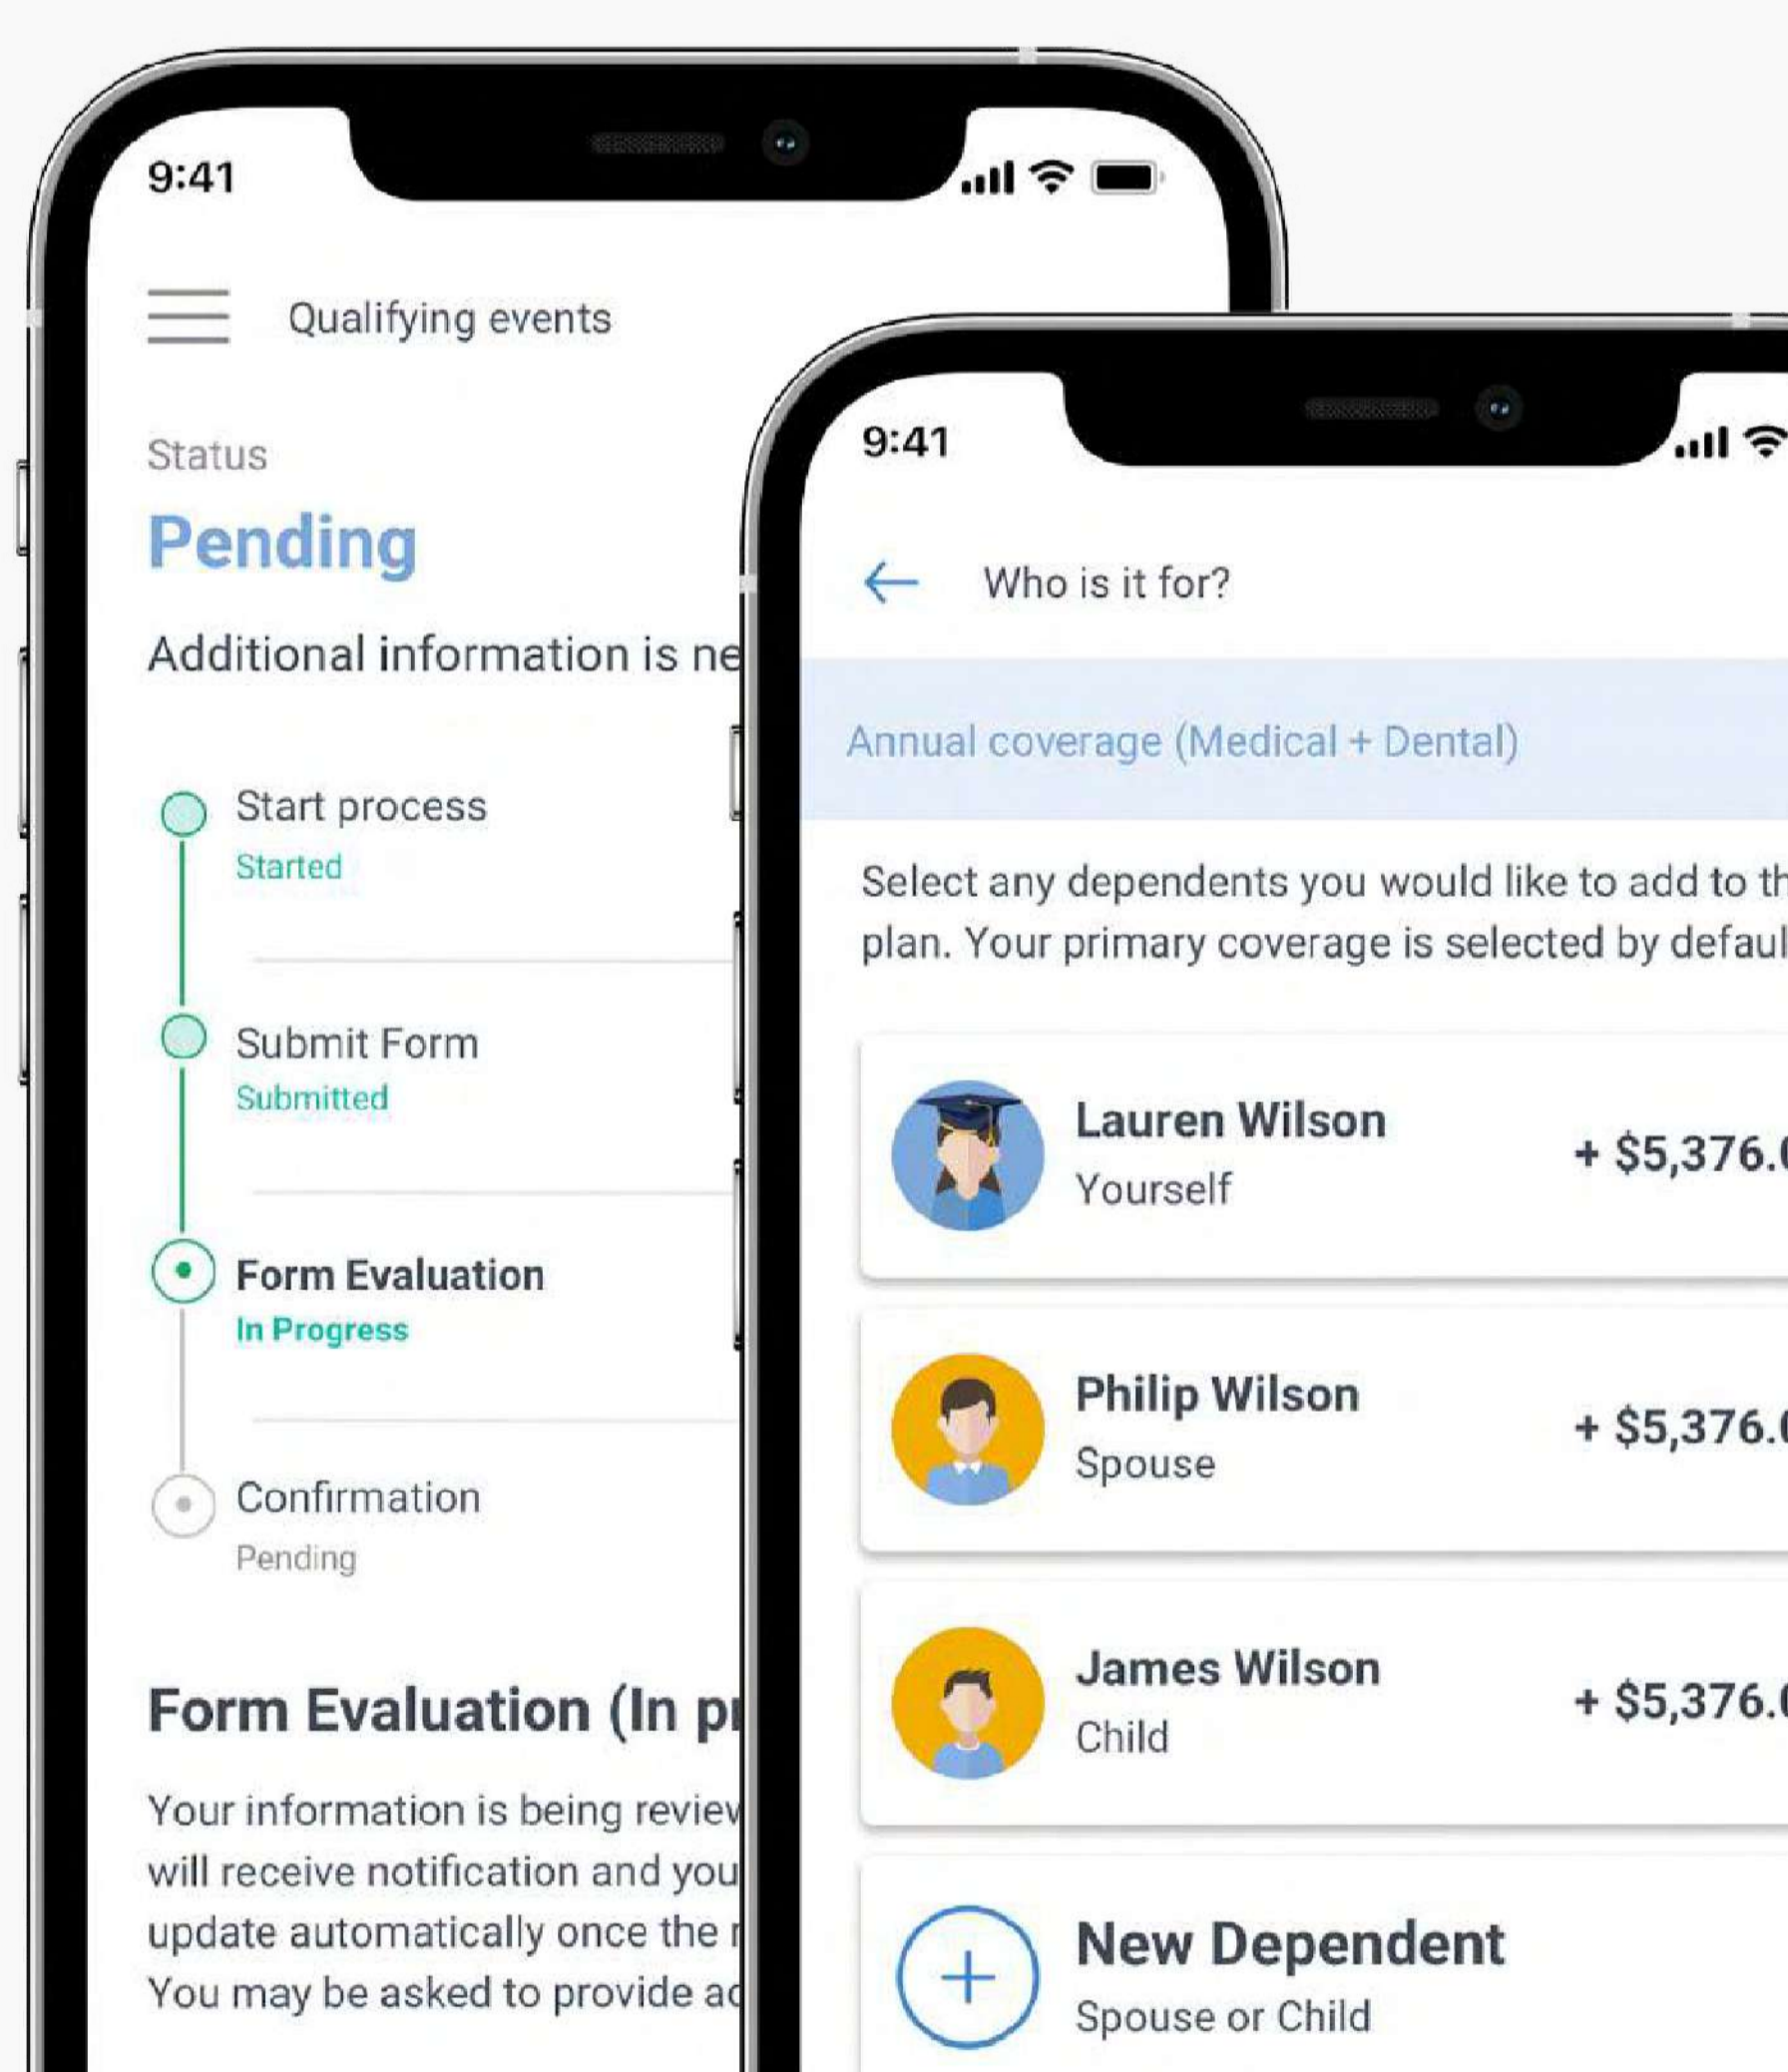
9:41

Qualifying events

Status

Pending

Additional information is ne

Start process
Started

Submit Form
Submitted

Form Evaluation
In Progress

Confirmation
Pending

Form Evaluation (In pr

Your information is being reviev will receive notification and you update automatically once the r You may be asked to provide ac

9:41

Who is it for?

Annual coverage (Medical + Dental)

Select any dependents you would like to add to th plan. Your primary coverage is selected by defaul

Lauren Wilson
Yourself
+ $5,376.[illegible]

Philip Wilson
Spouse
+ $5,376.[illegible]

James Wilson
Child
+ $5,376.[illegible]

New Dependent
Spouse or Child